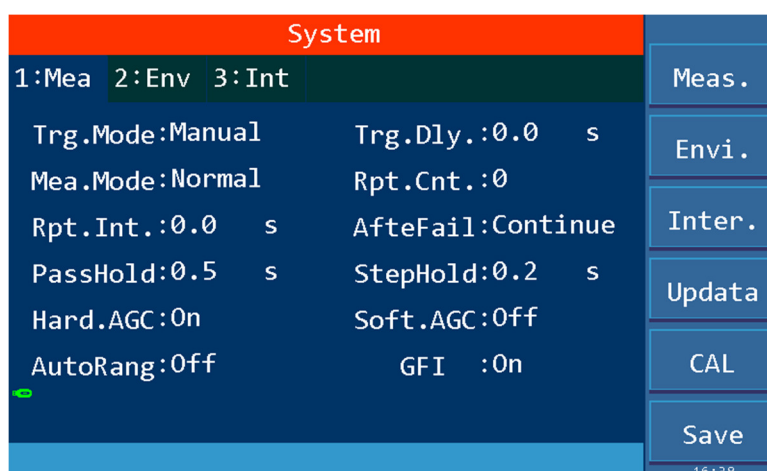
System

1:Mea 2:Env 3:Int

Trg.Mode:Manual
Trg.Dly.:0.0 s
Mea.Mode:Normal
Rpt.Cnt.:0
Rpt.Int.:0.0 s
AfteFail:Continue
PassHold:0.5 s
StepHold:0.2 s
Hard.AGC:On
Soft.AGC:Off
AutoRang:Off
GFI :On

Meas.
Envi.
Inter.
Updata
CAL
Save

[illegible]